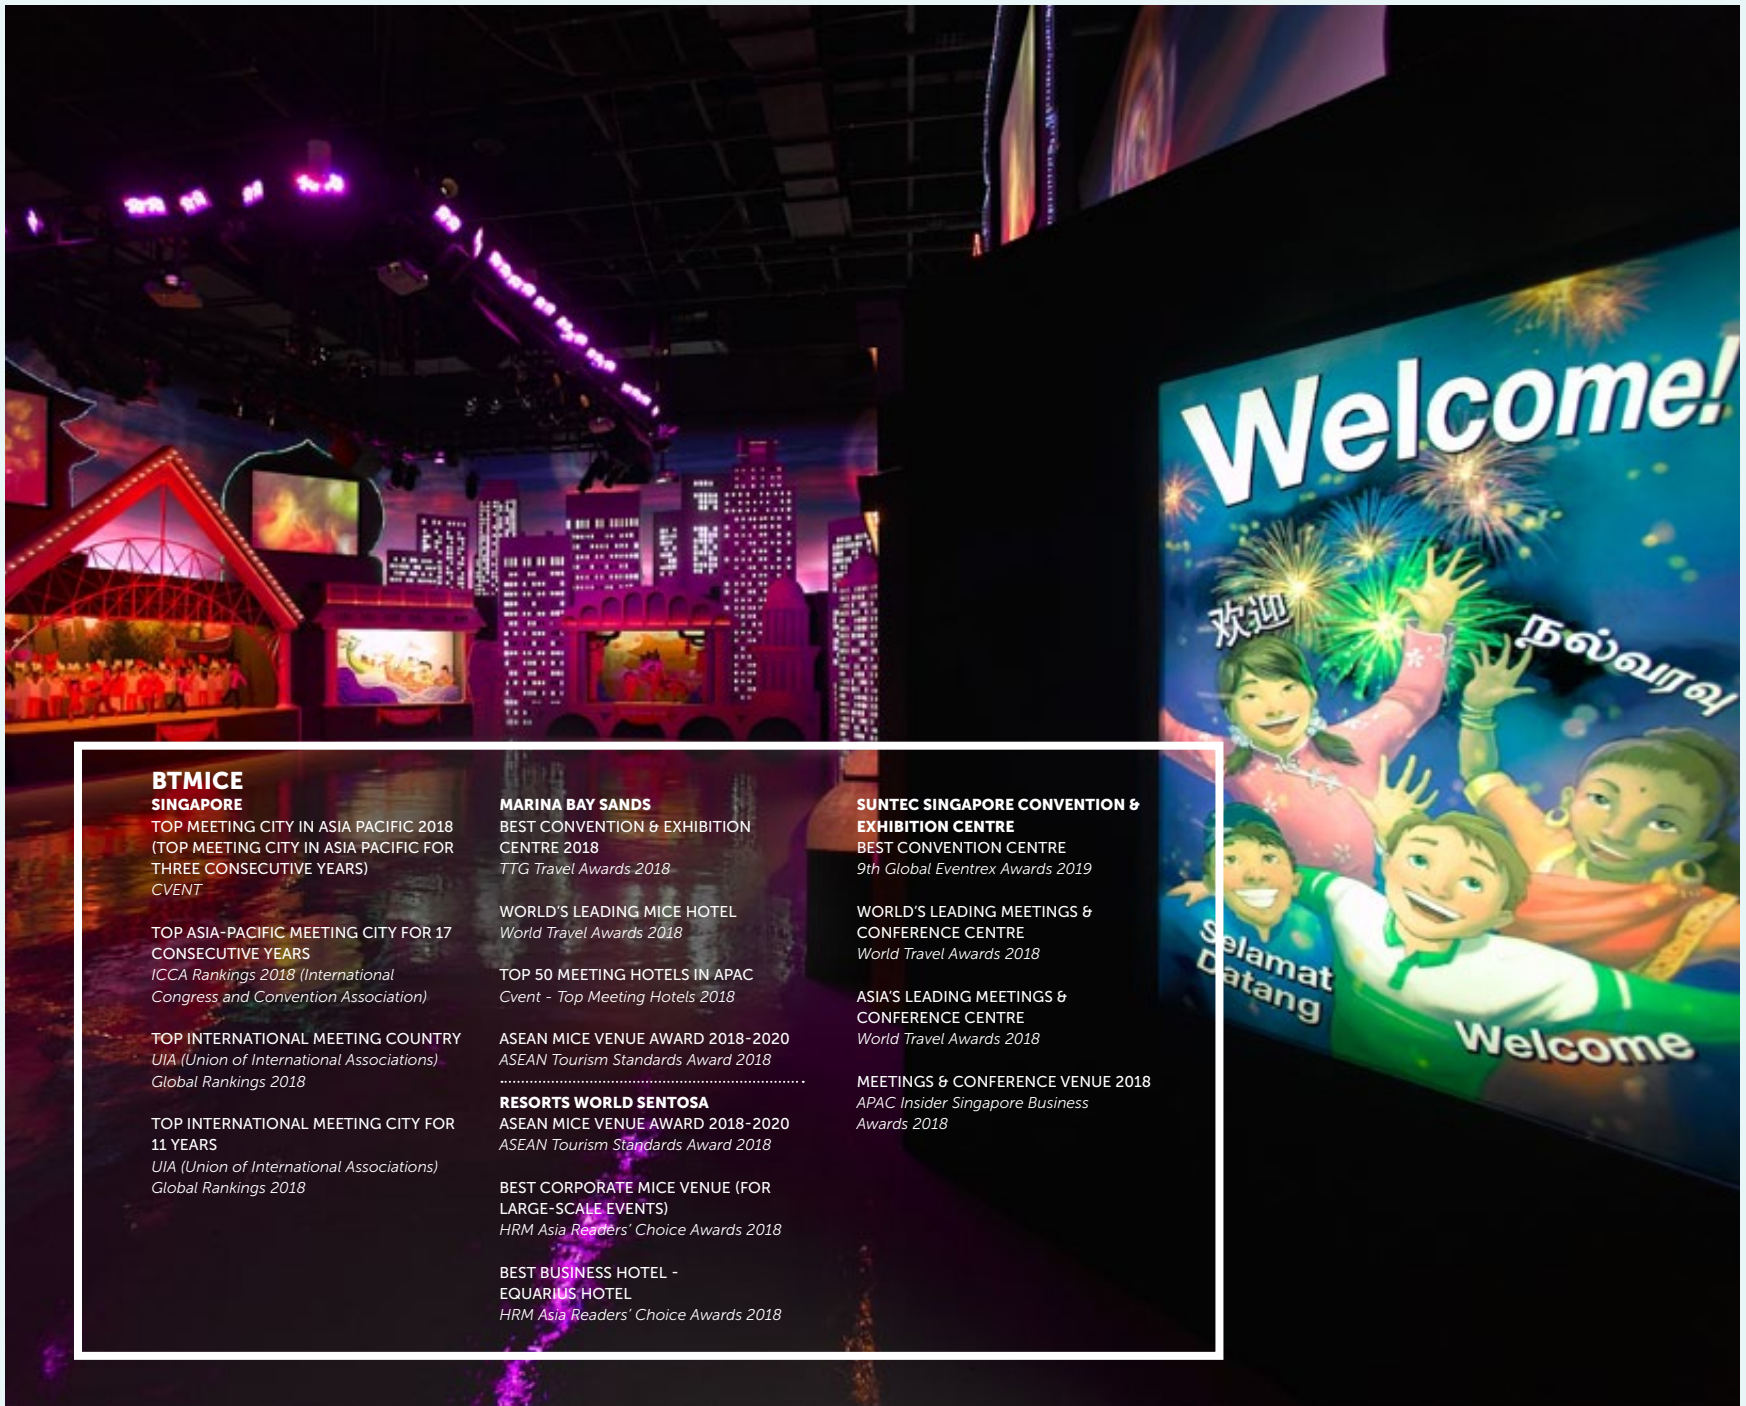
Welcome!

欢迎

நல்வரவு

Selamat Datang

Welcome

BTMICE
SINGAPORE
TOP MEETING CITY IN ASIA PACIFIC 2018 (TOP MEETING CITY IN ASIA PACIFIC FOR THREE CONSECUTIVE YEARS)
CVENT

TOP ASIA-PACIFIC MEETING CITY FOR 17 CONSECUTIVE YEARS
ICCA Rankings 2018 (International Congress and Convention Association)

TOP INTERNATIONAL MEETING COUNTRY
UIA (Union of International Associations) Global Rankings 2018

TOP INTERNATIONAL MEETING CITY FOR 11 YEARS
UIA (Union of International Associations) Global Rankings 2018

MARINA BAY SANDS
BEST CONVENTION & EXHIBITION CENTRE 2018
TTG Travel Awards 2018

WORLD'S LEADING MICE HOTEL
World Travel Awards 2018

TOP 50 MEETING HOTELS IN APAC
Cvent - Top Meeting Hotels 2018

ASEAN MICE VENUE AWARD 2018-2020
ASEAN Tourism Standards Award 2018

RESORTS WORLD SENTOSA
ASEAN MICE VENUE AWARD 2018-2020
ASEAN Tourism Standards Award 2018

BEST CORPORATE MICE VENUE (FOR LARGE-SCALE EVENTS)
HRM Asia Readers' Choice Awards 2018

BEST BUSINESS HOTEL - EQUARIUS HOTEL
HRM Asia Readers' Choice Awards 2018

SUNTEC SINGAPORE CONVENTION & EXHIBITION CENTRE
BEST CONVENTION CENTRE
9th Global Eventrex Awards 2019

WORLD'S LEADING MEETINGS & CONFERENCE CENTRE
World Travel Awards 2018

ASIA'S LEADING MEETINGS & CONFERENCE CENTRE
World Travel Awards 2018

MEETINGS & CONFERENCE VENUE 2018
APAC Insider Singapore Business Awards 2018